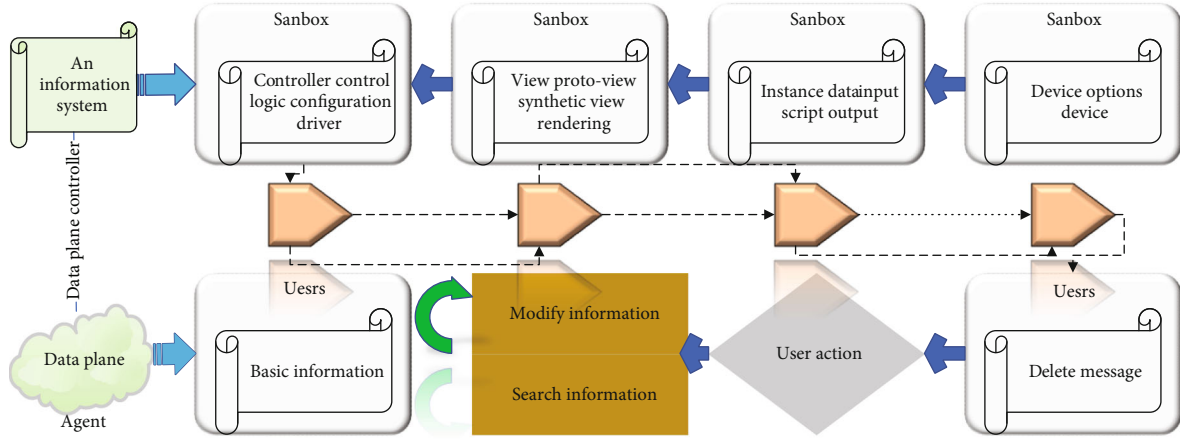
An information system

Sanbox

Controller control logic configuration driver

Sanbox

View proto-view synthetic view rendering

Sanbox

Instance datainput script output

Sanbox

Device options device

Data plane controller

Uesrs

Basic information

Modify information

Search information

User action

Uesrs

Delete message

Data plane

Agent